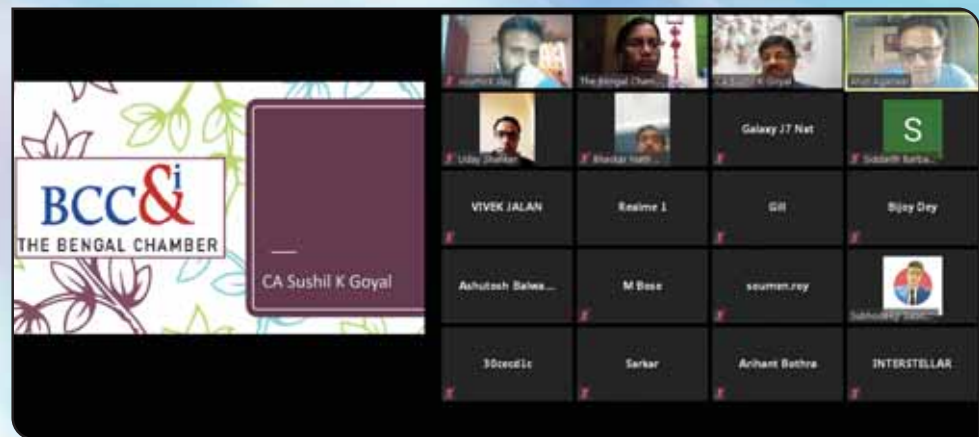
BCC&I
THE BENGAL CHAMBER

CA Sushil K Goyal

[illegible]
The Bengal Cham...
CA Sushil K Goyal
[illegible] Agarwal
Uday Shankar
Bhaskar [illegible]
Galaxy J7 Nxt
S
Siddarth Batha...
VIVEK JALAN
Realme 1
Gill
Bijoy Dey
Ashutosh Balwa...
M Bose
soumen.roy
Subhodeep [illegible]
30cecd1c
Sarkar
Arihant Bothra
INTERSTELLAR